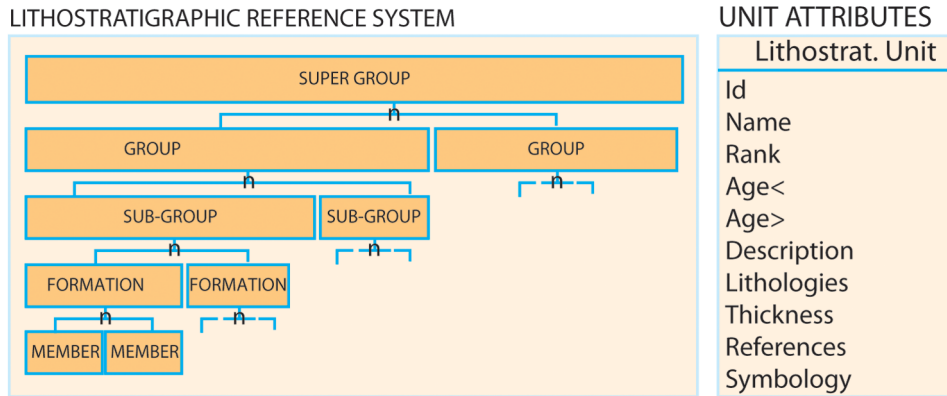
LITHOSTRATIGRAPHIC REFERENCE SYSTEM

SUPER GROUP

n

GROUP

GROUP

n

n

SUB-GROUP

SUB-GROUP

n

n

FORMATION

FORMATION

n

n

MEMBER

MEMBER

UNIT ATTRIBUTES

Lithostrat. Unit

Id
Name
Rank
Age<
Age>
Description
Lithologies
Thickness
References
Symbology